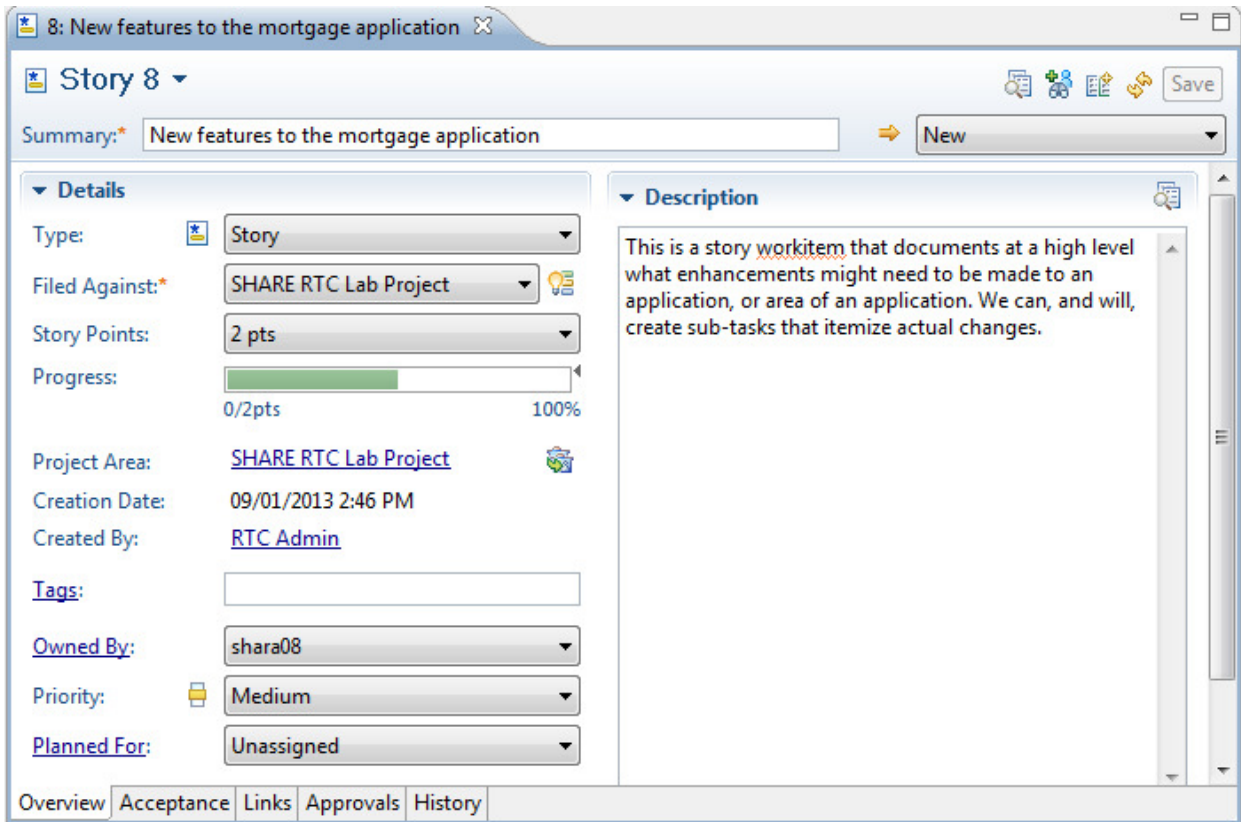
8: New features to the mortgage application

Story 8

Save

Summary:* New features to the mortgage application

New

Details

Type: Story

Filed Against:* SHARE RTC Lab Project

Story Points: 2 pts

Progress:

0/2pts 100%

Project Area: SHARE RTC Lab Project

Creation Date: 09/01/2013 2:46 PM

Created By: RTC Admin

Tags:

Owned By: shara08

Priority: Medium

Planned For: Unassigned

Description

This is a story workitem that documents at a high level what enhancements might need to be made to an application, or area of an application. We can, and will, create sub-tasks that itemize actual changes.

Overview | Acceptance | Links | Approvals | History